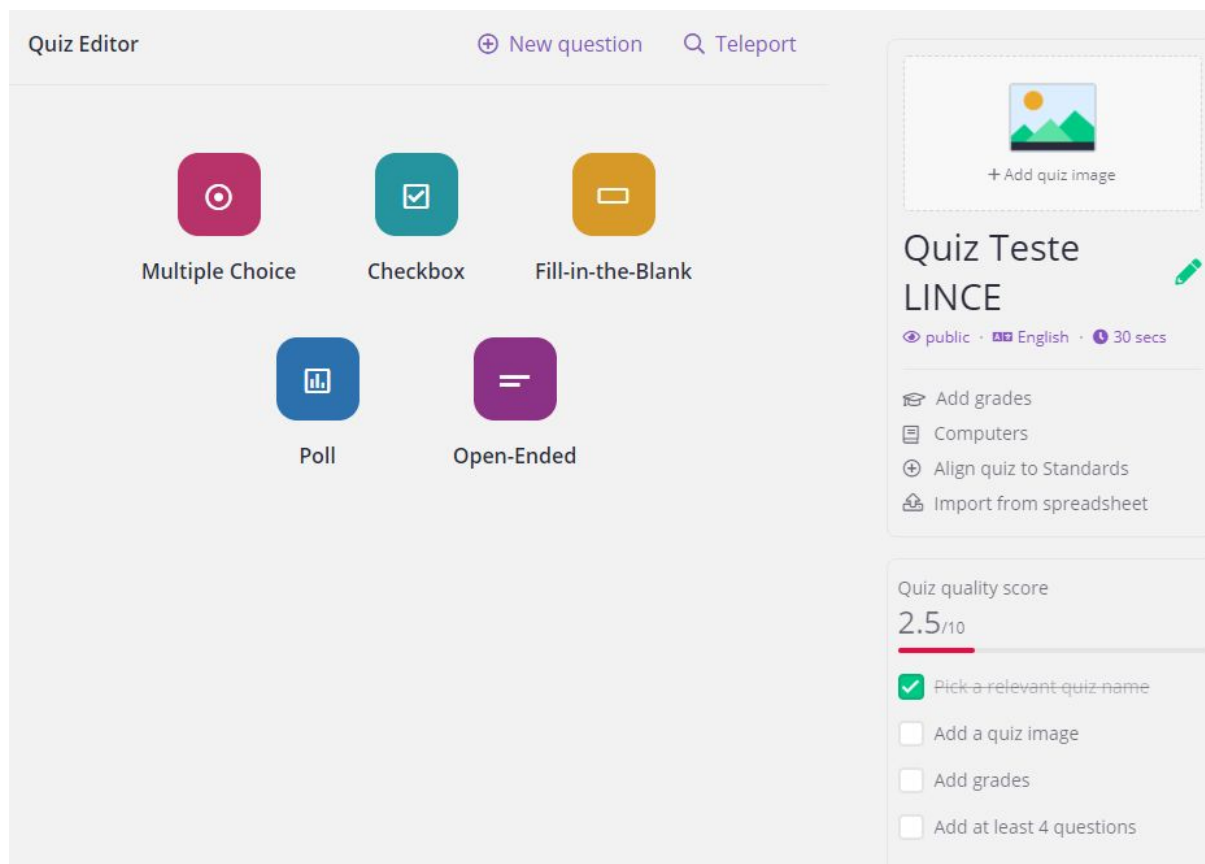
Quiz Editor

New question

Teleport

Multiple Choice

Checkbox

Fill-in-the-Blank

Poll

Open-Ended

+ Add quiz image

Quiz Teste LINCE

public · English · 30 secs

Add grades

Computers

Align quiz to Standards

Import from spreadsheet

Quiz quality score

2.5/10

Pick a relevant quiz name

Add a quiz image

Add grades

Add at least 4 questions